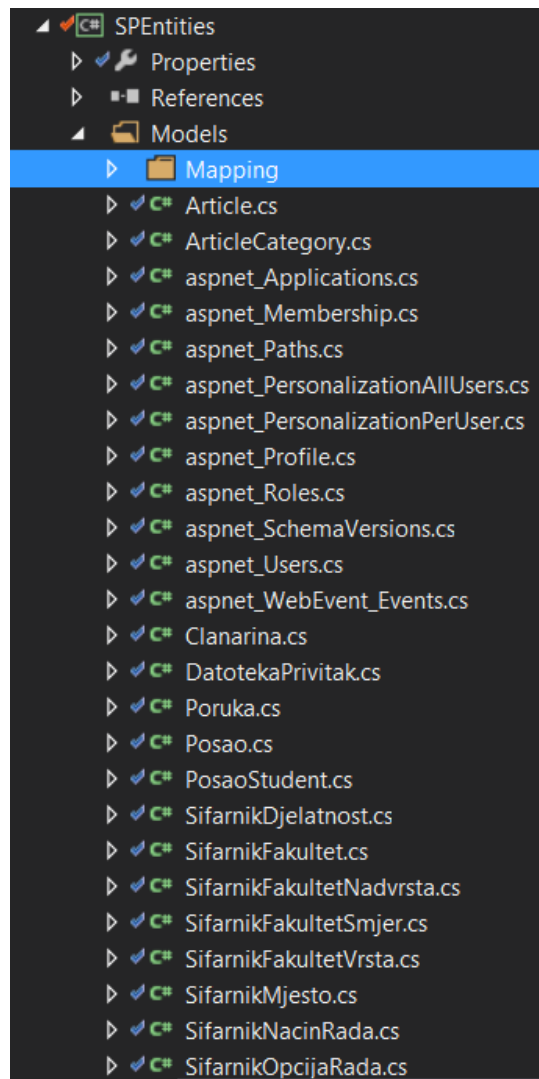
C# SPEntities
Properties
References
Models
Mapping
C# Article.cs
C# ArticleCategory.cs
C# aspnet_Applications.cs
C# aspnet_Membership.cs
C# aspnet_Paths.cs
C# aspnet_PersonalizationAllUsers.cs
C# aspnet_PersonalizationPerUser.cs
C# aspnet_Profile.cs
C# aspnet_Roles.cs
C# aspnet_SchemaVersions.cs
C# aspnet_Users.cs
C# aspnet_WebEvent_Events.cs
C# Clanarina.cs
C# DatotekaPrivitak.cs
C# Poruka.cs
C# Posao.cs
C# PosaoStudent.cs
C# SifarnikDjelatnost.cs
C# SifarnikFakultet.cs
C# SifarnikFakultetNadvrsta.cs
C# SifarnikFakultetSmjer.cs
C# SifarnikFakultetVrsta.cs
C# SifarnikMjesto.cs
C# SifarnikNacinRada.cs
C# SifarnikOpcijaRada.cs